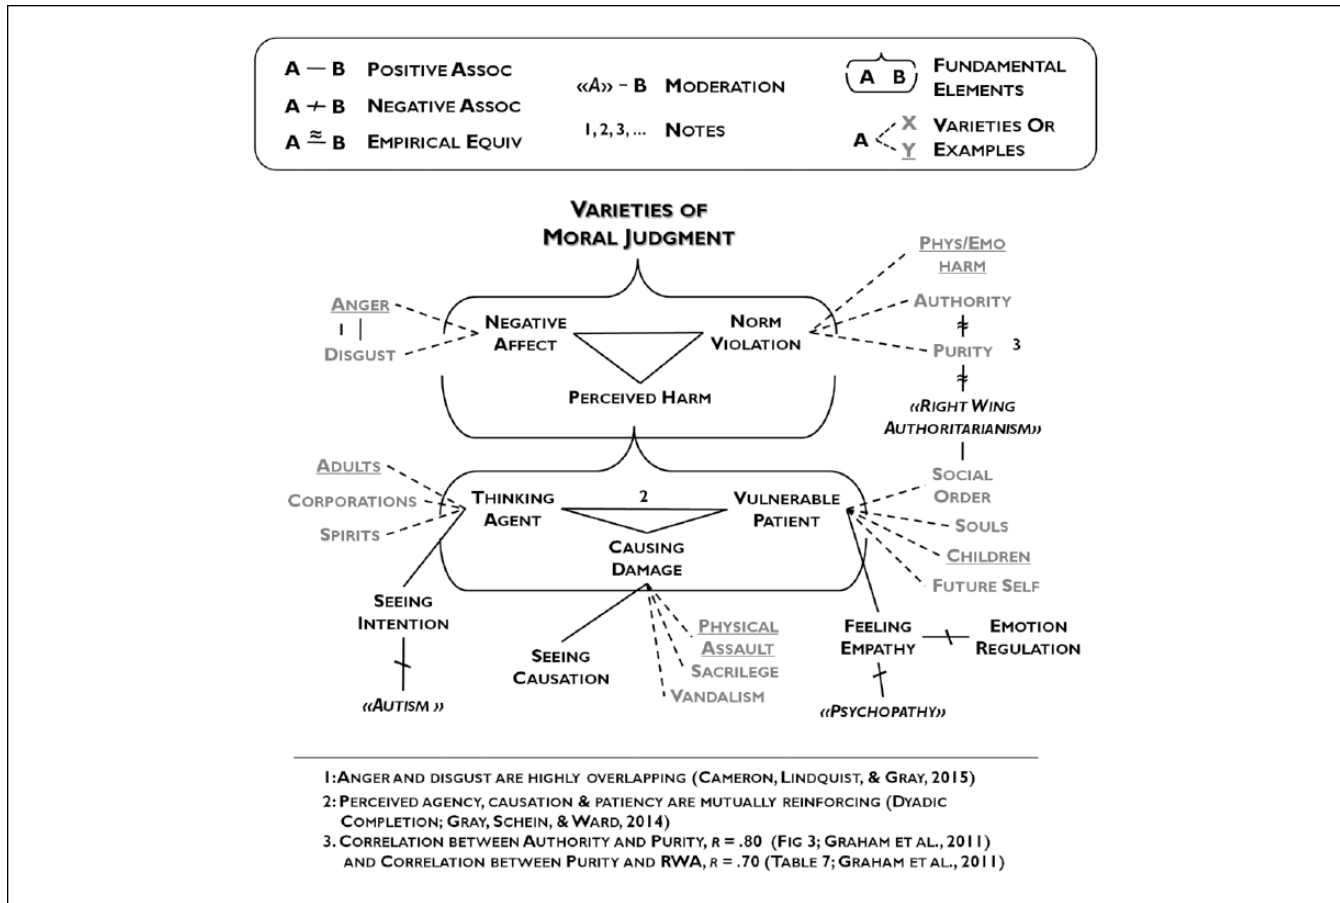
A — B Positive Assoc
A ⊬ B Negative Assoc
A $\approxeq$ B Empirical Equiv
«A» – B Moderation
1, 2, 3, ... Notes
A B Fundamental Elements
A X Y Varieties Or Examples

Varieties of Moral Judgment

Anger
1
Disgust
Negative Affect
Norm Violation
Perceived Harm
Phys/Emo Harm
Authority
Purity 3
«Right Wing Authoritarianism»

Adults
Corporations
Spirits
Thinking Agent
2
Vulnerable Patient
Causing Damage
Social Order
Souls
Children
Future Self

Seeing Intention
«Autism»
Seeing Causation
Physical Assault
Sacrilege
Vandalism
Feeling Empathy
Emotion Regulation
«Psychopathy»

1: Anger and disgust are highly overlapping (Cameron, Lindquist, & Gray, 2015)
2: Perceived agency, causation & patiency are mutually reinforcing (Dyadic Completion; Gray, Schein, & Ward, 2014)
3. Correlation between Authority and Purity, $r$ = .80 (Fig 3; Graham et al., 2011) and Correlation between Purity and RWA, $r$ = .70 (Table 7; Graham et al., 2011)